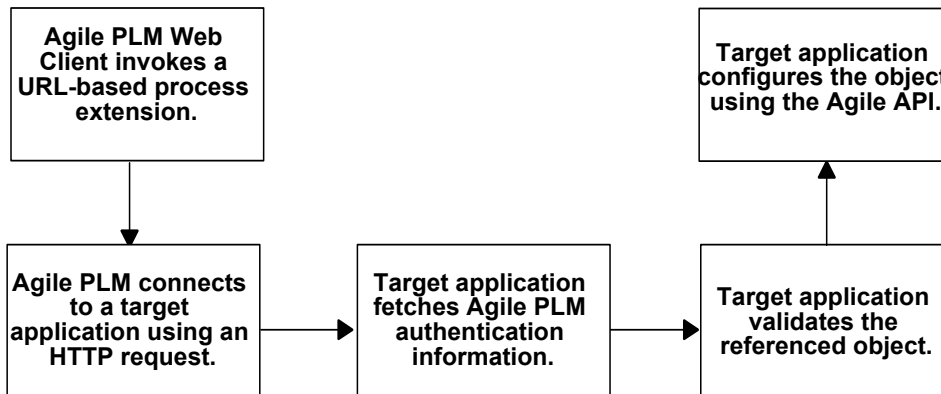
Agile PLM Web Client invokes a URL-based process extension.

Agile PLM connects to a target application using an HTTP request.

Target application fetches Agile PLM authentication information.

Target application validates the referenced object.

Target application configures the object using the Agile API.